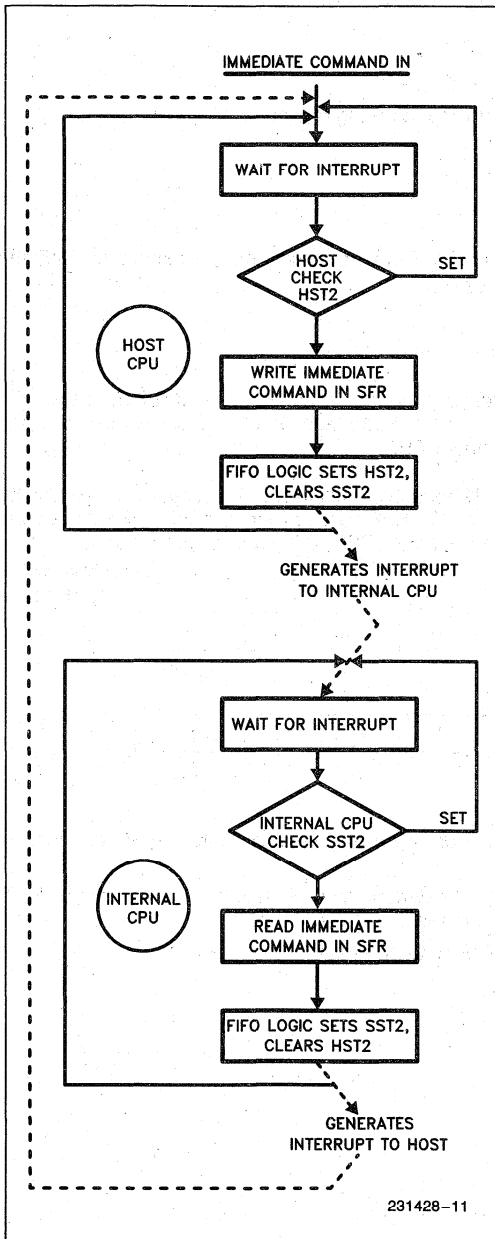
IMMEDIATE COMMAND IN

WAIT FOR INTERRUPT

HOST CHECK HST2

SET

HOST CPU

WRITE IMMEDIATE COMMAND IN SFR

FIFO LOGIC SETS HST2, CLEARS SST2

GENERATES INTERRUPT TO INTERNAL CPU

WAIT FOR INTERRUPT

INTERNAL CPU CHECK SST2

SET

INTERNAL CPU

READ IMMEDIATE COMMAND IN SFR

FIFO LOGIC SETS SST2, CLEARS HST2

GENERATES INTERRUPT TO HOST

231428–11